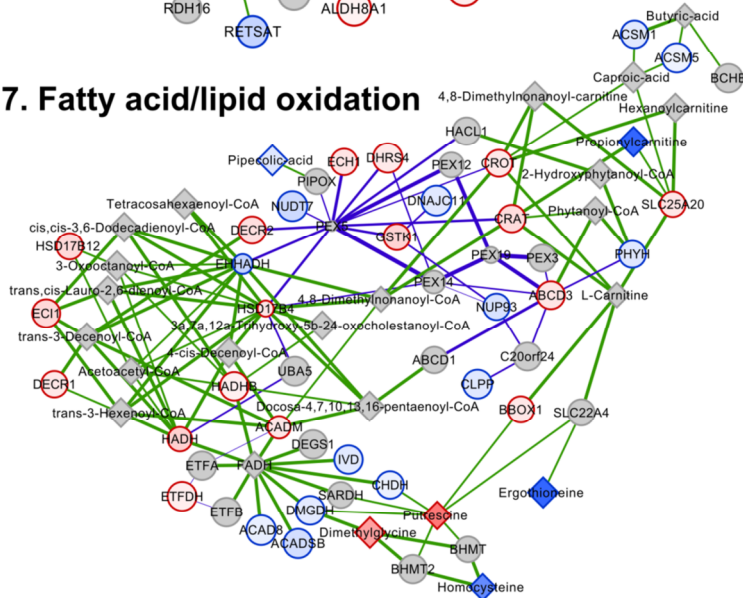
RDH16
RETSAT
ALDH8A1
Butyric-acid
ACSM1
ACSM5
BCHE
Caproic-acid
7. Fatty acid/lipid oxidation
4,8-Dimethylnonanoyl-carnitine
Hexanoylcarnitine
HACL1
Propionylcarnitine
Pipecolic-acid
ECH1
DHRS4
PEX12
CROT
PIPOX
2-Hydroxyphytanoyl-CoA
Tetracosahexaenoyl-CoA
NUDT7
DNAJC11
CRAT
Phytanoyl-CoA
SLC25A20
cis,cis-3,6-Dodecadienoyl-CoA
DECR2
PEX5
GSTK1
HSD17B12
PEX10
PEX3
PHYH
3-Oxooctanoyl-CoA
EHHADH
trans,cis-Lauro-2,6-dienoyl-CoA
PEX14
ABCD3
L-Carnitine
ECI1
HSD17B4
4,8-Dimethylnonanoyl-CoA
NUP93
trans-3-Decenoyl-CoA
3a,7a,12a-Trihydroxy-5b-24-oxocholestanoyl-CoA
4-cis-Decenoyl-CoA
ABCD1
C20orf24
Acetoacetyl-CoA
UBA5
DECR1
HADHB
CLPP
trans-3-Hexenoyl-CoA
Docosa-4,7,10,13,16-pentaenoyl-CoA
BBOX1
SLC22A4
HADH
ACADM
DEGS1
ETFA
FADH
IVD
CHDH
ETFDH
ETFB
SARDH
Ergothioneine
DMGDH
Putrescine
ACAD8
ACADSB
Dimethylglycine
BHMT
BHMT2
Homocysteine